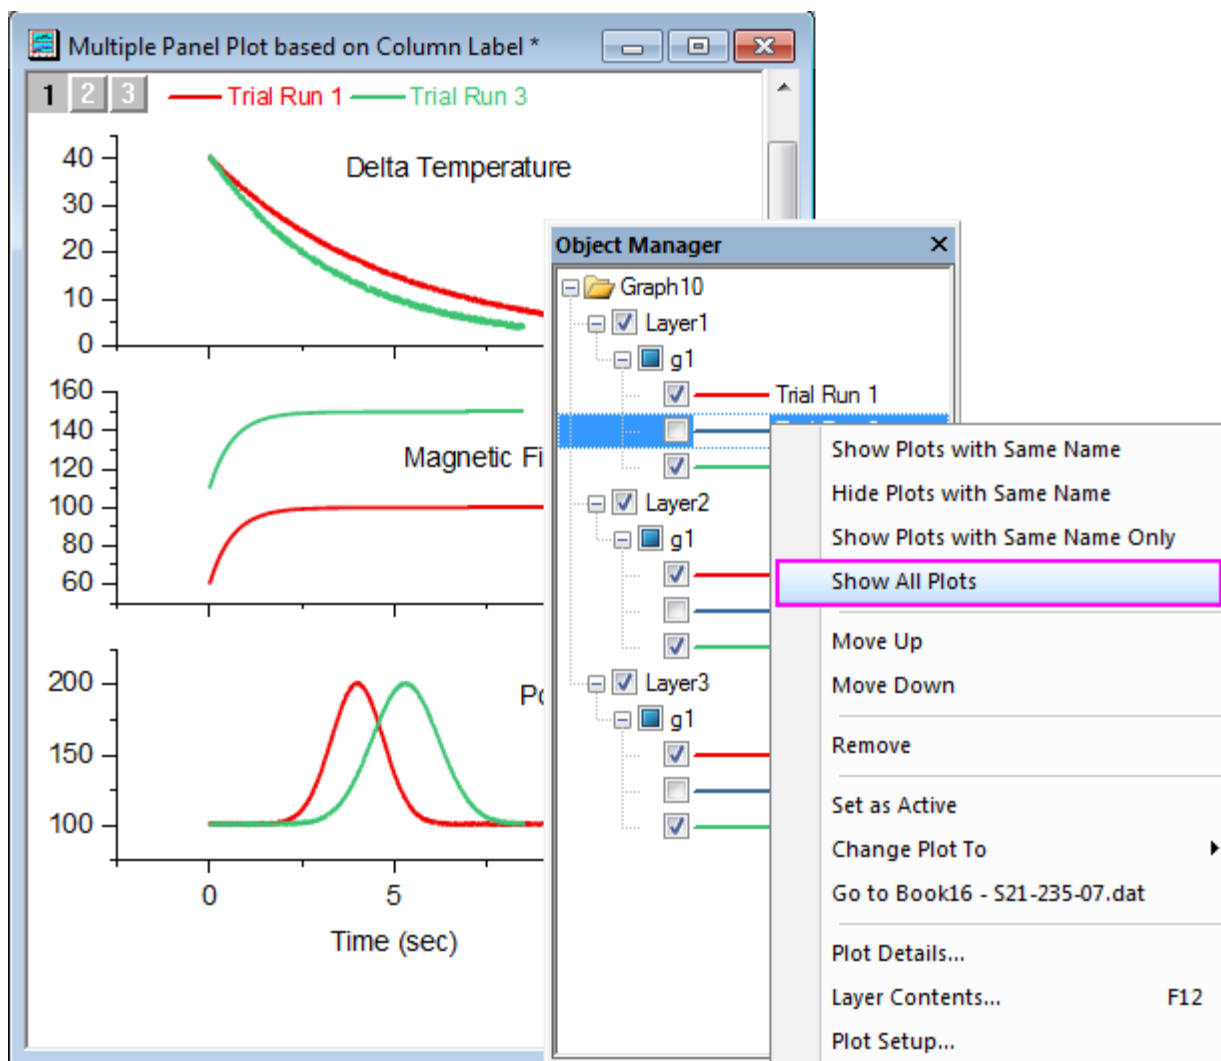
Multiple Panel Plot based on Column Label *

1 2 3 Trial Run 1 Trial Run 3

40
30
20
10
0
Delta Temperature

160
140
120
100
80
60
Magnetic Fi

200
150
100
Po

0
5
Time (sec)

Object Manager ✕
Graph10
Layer1
g1
Trial Run 1
Layer2
g1
Layer3
g1

Show Plots with Same Name
Hide Plots with Same Name
Show Plots with Same Name Only
Show All Plots
Move Up
Move Down
Remove
Set as Active
Change Plot To
Go to Book16 - S21-235-07.dat
Plot Details...
Layer Contents... F12
Plot Setup...